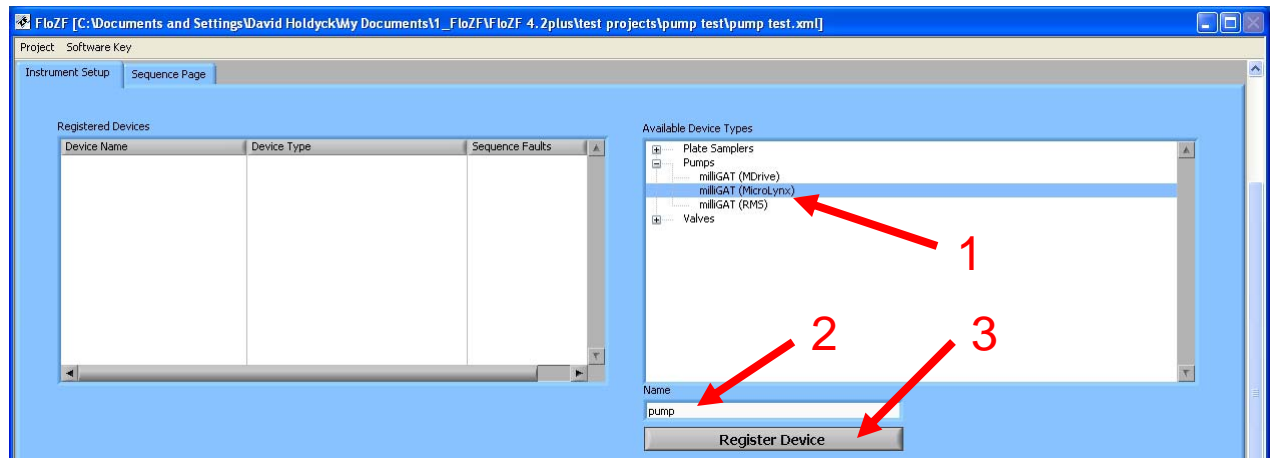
FloZF [C:\Documents and Settings\David Holdyck\My Documents\1_FloZF\FloZF 4.2plus\test projects\pump test\pump test.xml]

Project Software Key

Instrument Setup | Sequence Page

Registered Devices

| Device Name | Device Type | Sequence Faults |
|---|---|---|

Available Device Types

Plate Samplers
Pumps
milliGAT (MDrive)
milliGAT (MicroLynx)
milliGAT (RMS)
Valves

1

2

3

Name

pump

Register Device